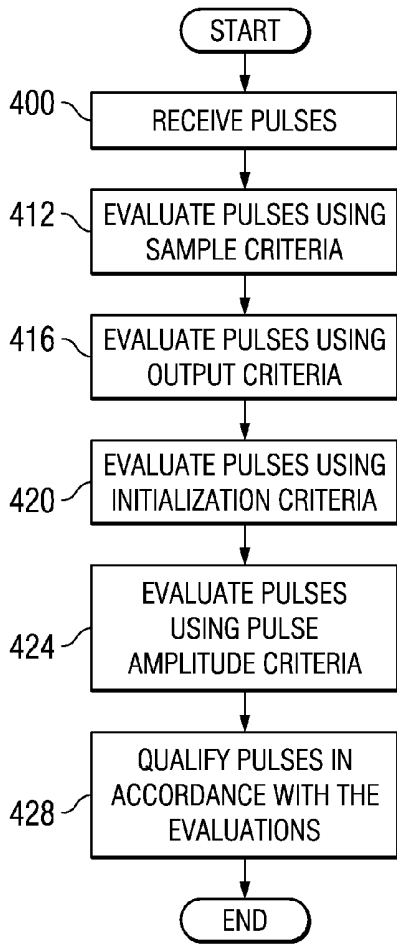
START

400 RECEIVE PULSES

412 EVALUATE PULSES USING SAMPLE CRITERIA

416 EVALUATE PULSES USING OUTPUT CRITERIA

420 EVALUATE PULSES USING INITIALIZATION CRITERIA

424 EVALUATE PULSES USING PULSE AMPLITUDE CRITERIA

428 QUALIFY PULSES IN ACCORDANCE WITH THE EVALUATIONS

END